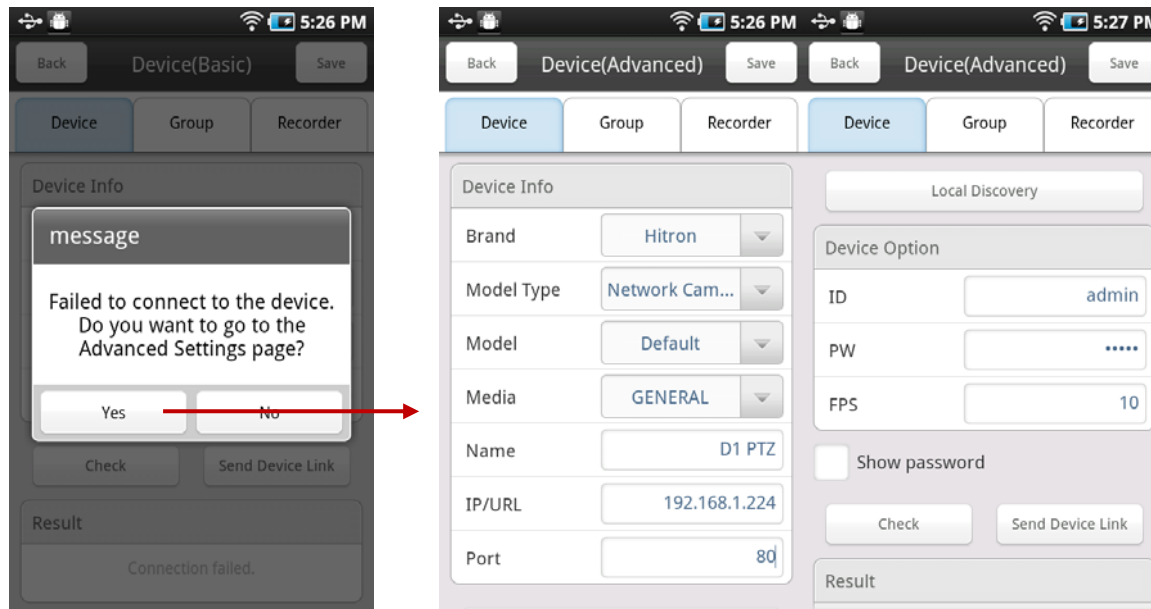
5:26 PM

Back Device(Basic) Save

Device Group Recorder

Device Info

message

Failed to connect to the device. Do you want to go to the Advanced Settings page?

Yes No

Check Send Device Link

Result

Connection failed.

5:26 PM

Back Device(Advanced) Save

Device Group Recorder

Device Info

| Brand | Hitron |
|---|---|
| Model Type | Network Cam... |
| Model | Default |
| Media | GENERAL |
| Name | D1 PTZ |
| IP/URL | 192.168.1.224 |
| Port | 80 |

5:27 PM

Back Device(Advanced) Save

Device Group Recorder

Local Discovery

Device Option

| ID | admin |
|---|---|
| PW | ••••• |
| FPS | 10 |

Show password

Check Send Device Link

Result